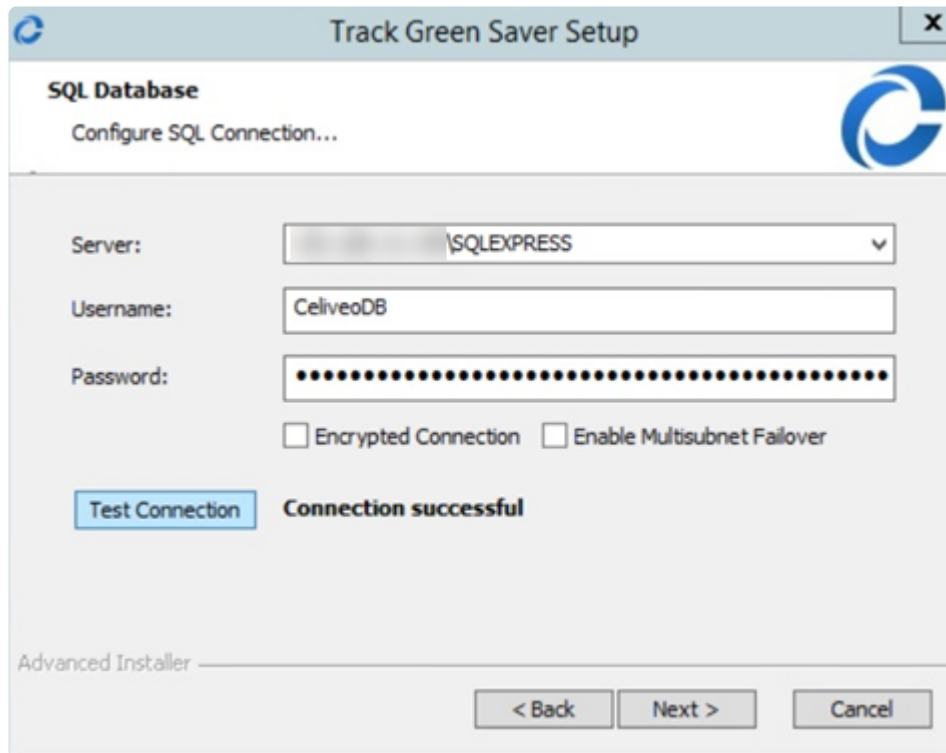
Track Green Saver Setup

x

SQL Database

Configure SQL Connection...

Server: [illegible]\SQLEXPRESS

Username: CeliveoDB

Password: ••••••••••••••••••••••••••••••••••••••••••••

Encrypted Connection

Enable Multisubnet Failover

Test Connection

Connection successful

Advanced Installer

< Back

Next >

Cancel